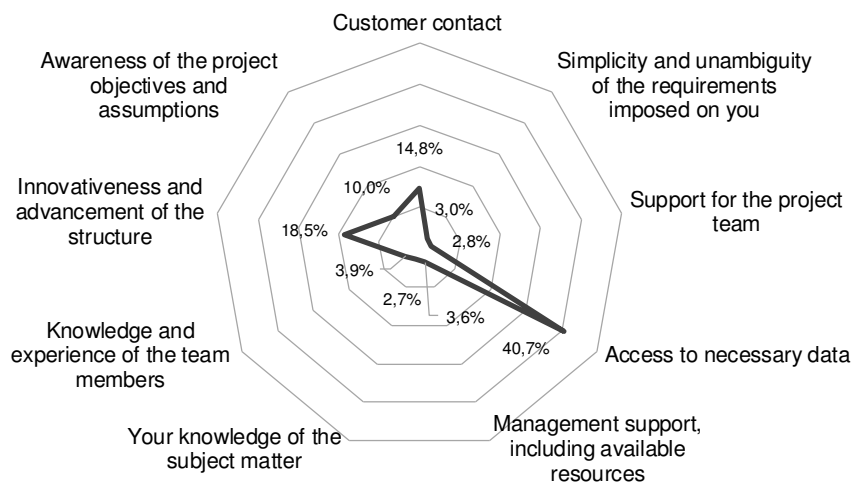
Customer contact

Simplicity and unambiguity of the requirements imposed on you

Support for the project team

Access to necessary data

Management support, including available resources

Your knowledge of the subject matter

Knowledge and experience of the team members

Innovativeness and advancement of the structure

Awareness of the project objectives and assumptions

14,8%
3,0%
2,8%
40,7%
3,6%
2,7%
3,9%
18,5%
10,0%